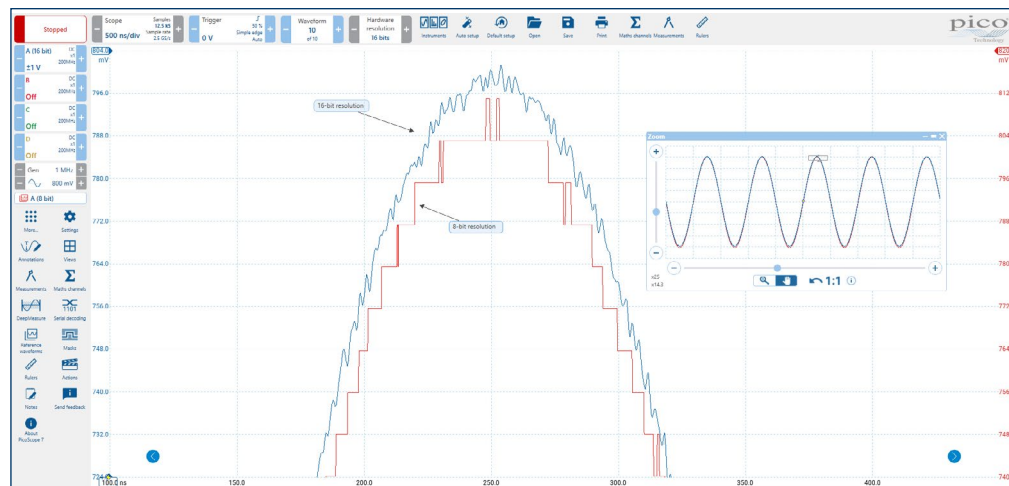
Stopped

Scope
500 ns/div
Samples 32.5 kS
Sample rate 2.6 GS/s

Trigger
0 V
50 %
Simple edge
Auto

Waveform
10
of 10

Hardware resolution
16 bits

Instruments
Auto setup
Default setup
Open
Save
Print
Maths channels
Measurements
Rulers

pico
Technology

A (16 bit)
±1 V
DC
x1
200MHz

B
Off
DC
x1
200MHz

C
Off
DC
x1
200MHz

D
Off
DC
x1
200MHz

1 MHz
800 mV

A (8 bit)

More...
Settings
Annotations
Views
Measurements
Maths channels
DeepMeasure
Serial decoding
Reference waveforms
Masks
Rulers
Actions
Notes
Send feedback
About PicoScope 7

804.0
mV
796.0
788.0
780.0
772.0
764.0
756.0
748.0
740.0
732.0
724.0

812
804
796
788
780
772
764
756
748
740

16-bit resolution
8-bit resolution

Zoom
x25
x14.3
1:1

100.0 ns
150.0
200.0
250.0
300.0
350.0
400.0